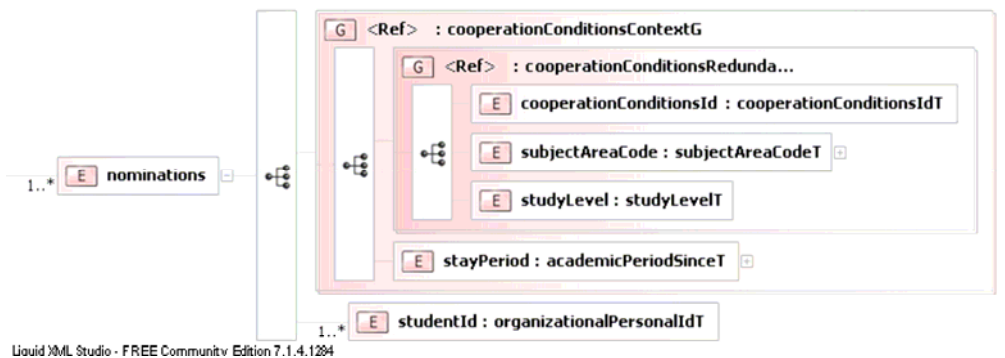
G <Ref> : cooperationConditionsContextG

G <Ref> : cooperationConditionsRedunda...

E cooperationConditionsId : cooperationConditionsIdT

E subjectAreaCode : subjectAreaCodeT

E studyLevel : studyLevelT

1..* E nominations

E stayPeriod : academicPeriodSinceT

1..* E studentId : organizationalPersonalIdT

Liquid XML Studio - FREE Community Edition 7.1.4.1284